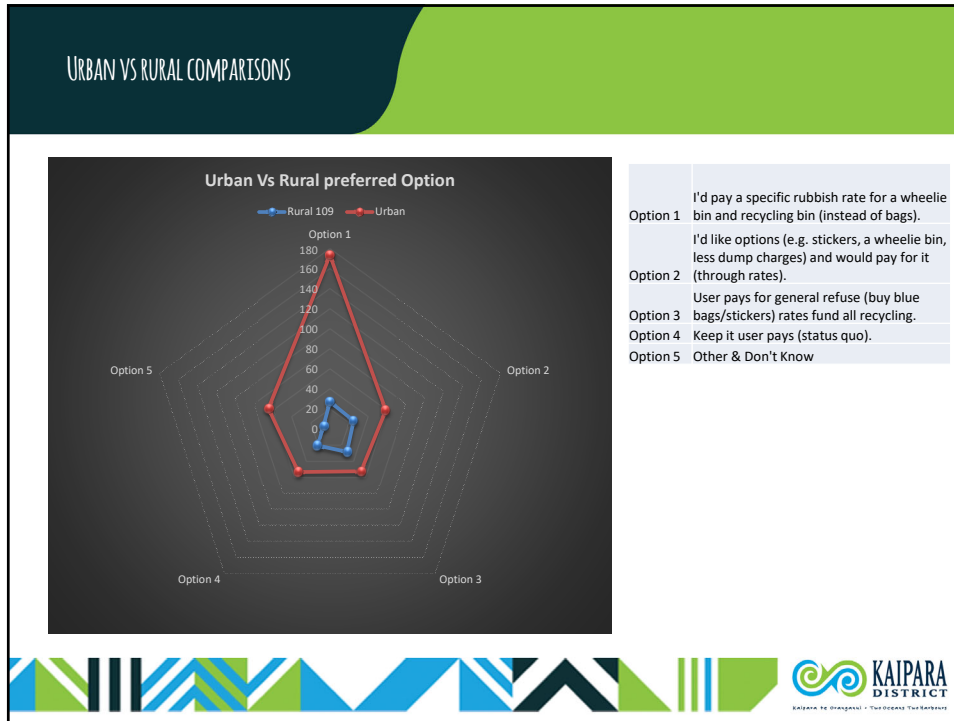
URBAN VS RURAL COMPARISONS

Urban Vs Rural preferred Option

Rural 109 Urban

Option 1

180
160
140
120
100
80
60
40
20
0

Option 2

Option 3

Option 4

Option 5

| | |
|---|---|
| Option 1 | I'd pay a specific rubbish rate for a wheelie bin and recycling bin (instead of bags). |
| Option 2 | I'd like options (e.g. stickers, a wheelie bin, less dump charges) and would pay for it (through rates). |
| Option 3 | User pays for general refuse (buy blue bags/stickers) rates fund all recycling. |
| Option 4 | Keep it user pays (status quo). |
| Option 5 | Other & Don't Know |

KAIPARA DISTRICT

Kaipara te Oranganui • Two Oceans Two Harbours